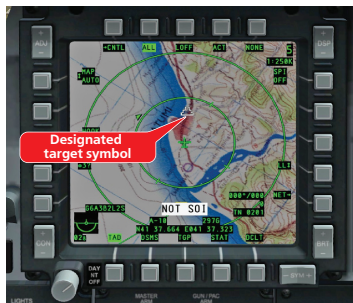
ADJ
+CNTL
ALL
LOFF
ACT
NONE
5
DSP
1:250K
MAP
AUTO
SPI
OFF
Designated target symbol
LLI
000°/000
NET
TN 0201
GG4382L2S
A-10
2976
N41 37.664 E041 37.323
NOT SOI
023
TAD
DSMS
TGP
STAT
DCLT
CON
BRT
DAY
NT
OFF
LIGHTS
MASTER
ARM
GUN / PAC
ARM
SYM